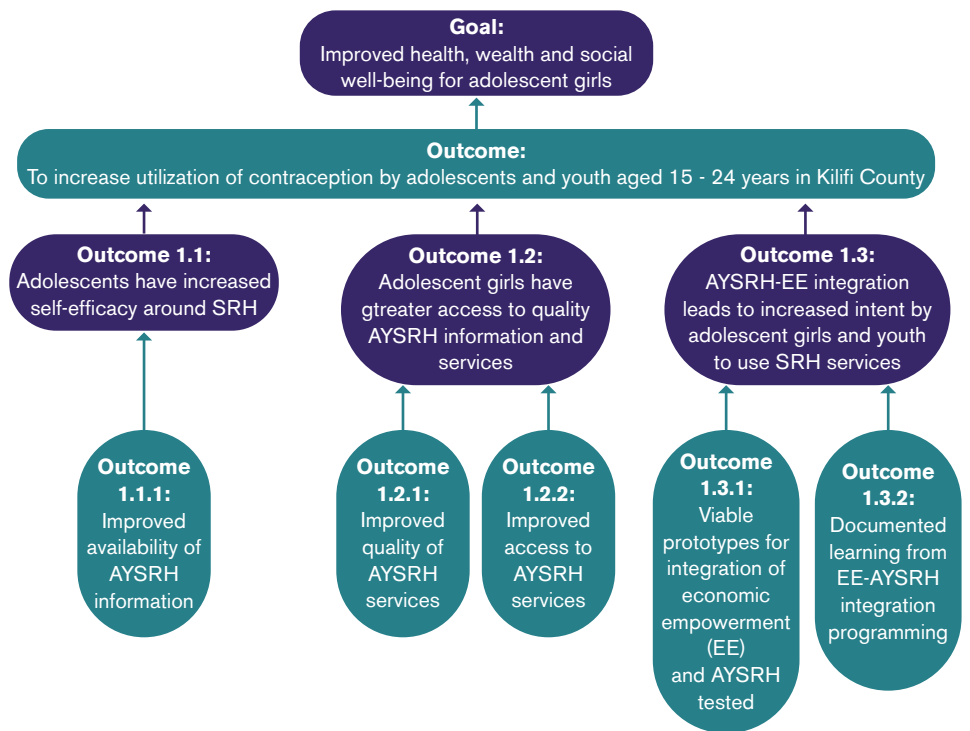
Goal:
Improved health, wealth and social well-being for adolescent girls

Outcome:
To increase utilization of contraception by adolescents and youth aged 15 - 24 years in Kilifi County

Outcome 1.1:
Adolescents have increased self-efficacy around SRH

Outcome 1.2:
Adolescent girls have gtreater access to quality AYSRH information and services

Outcome 1.3:
AYSRH-EE integration leads to increased intent by adolescent girls and youth to use SRH services

Outcome 1.1.1:
Improved availability of AYSRH information

Outcome 1.2.1:
Improved quality of AYSRH services

Outcome 1.2.2:
Improved access to AYSRH services

Outcome 1.3.1:
Viable prototypes for integration of economic empowerment (EE) and AYSRH tested

Outcome 1.3.2:
Documented learning from EE-AYSRH integration programming